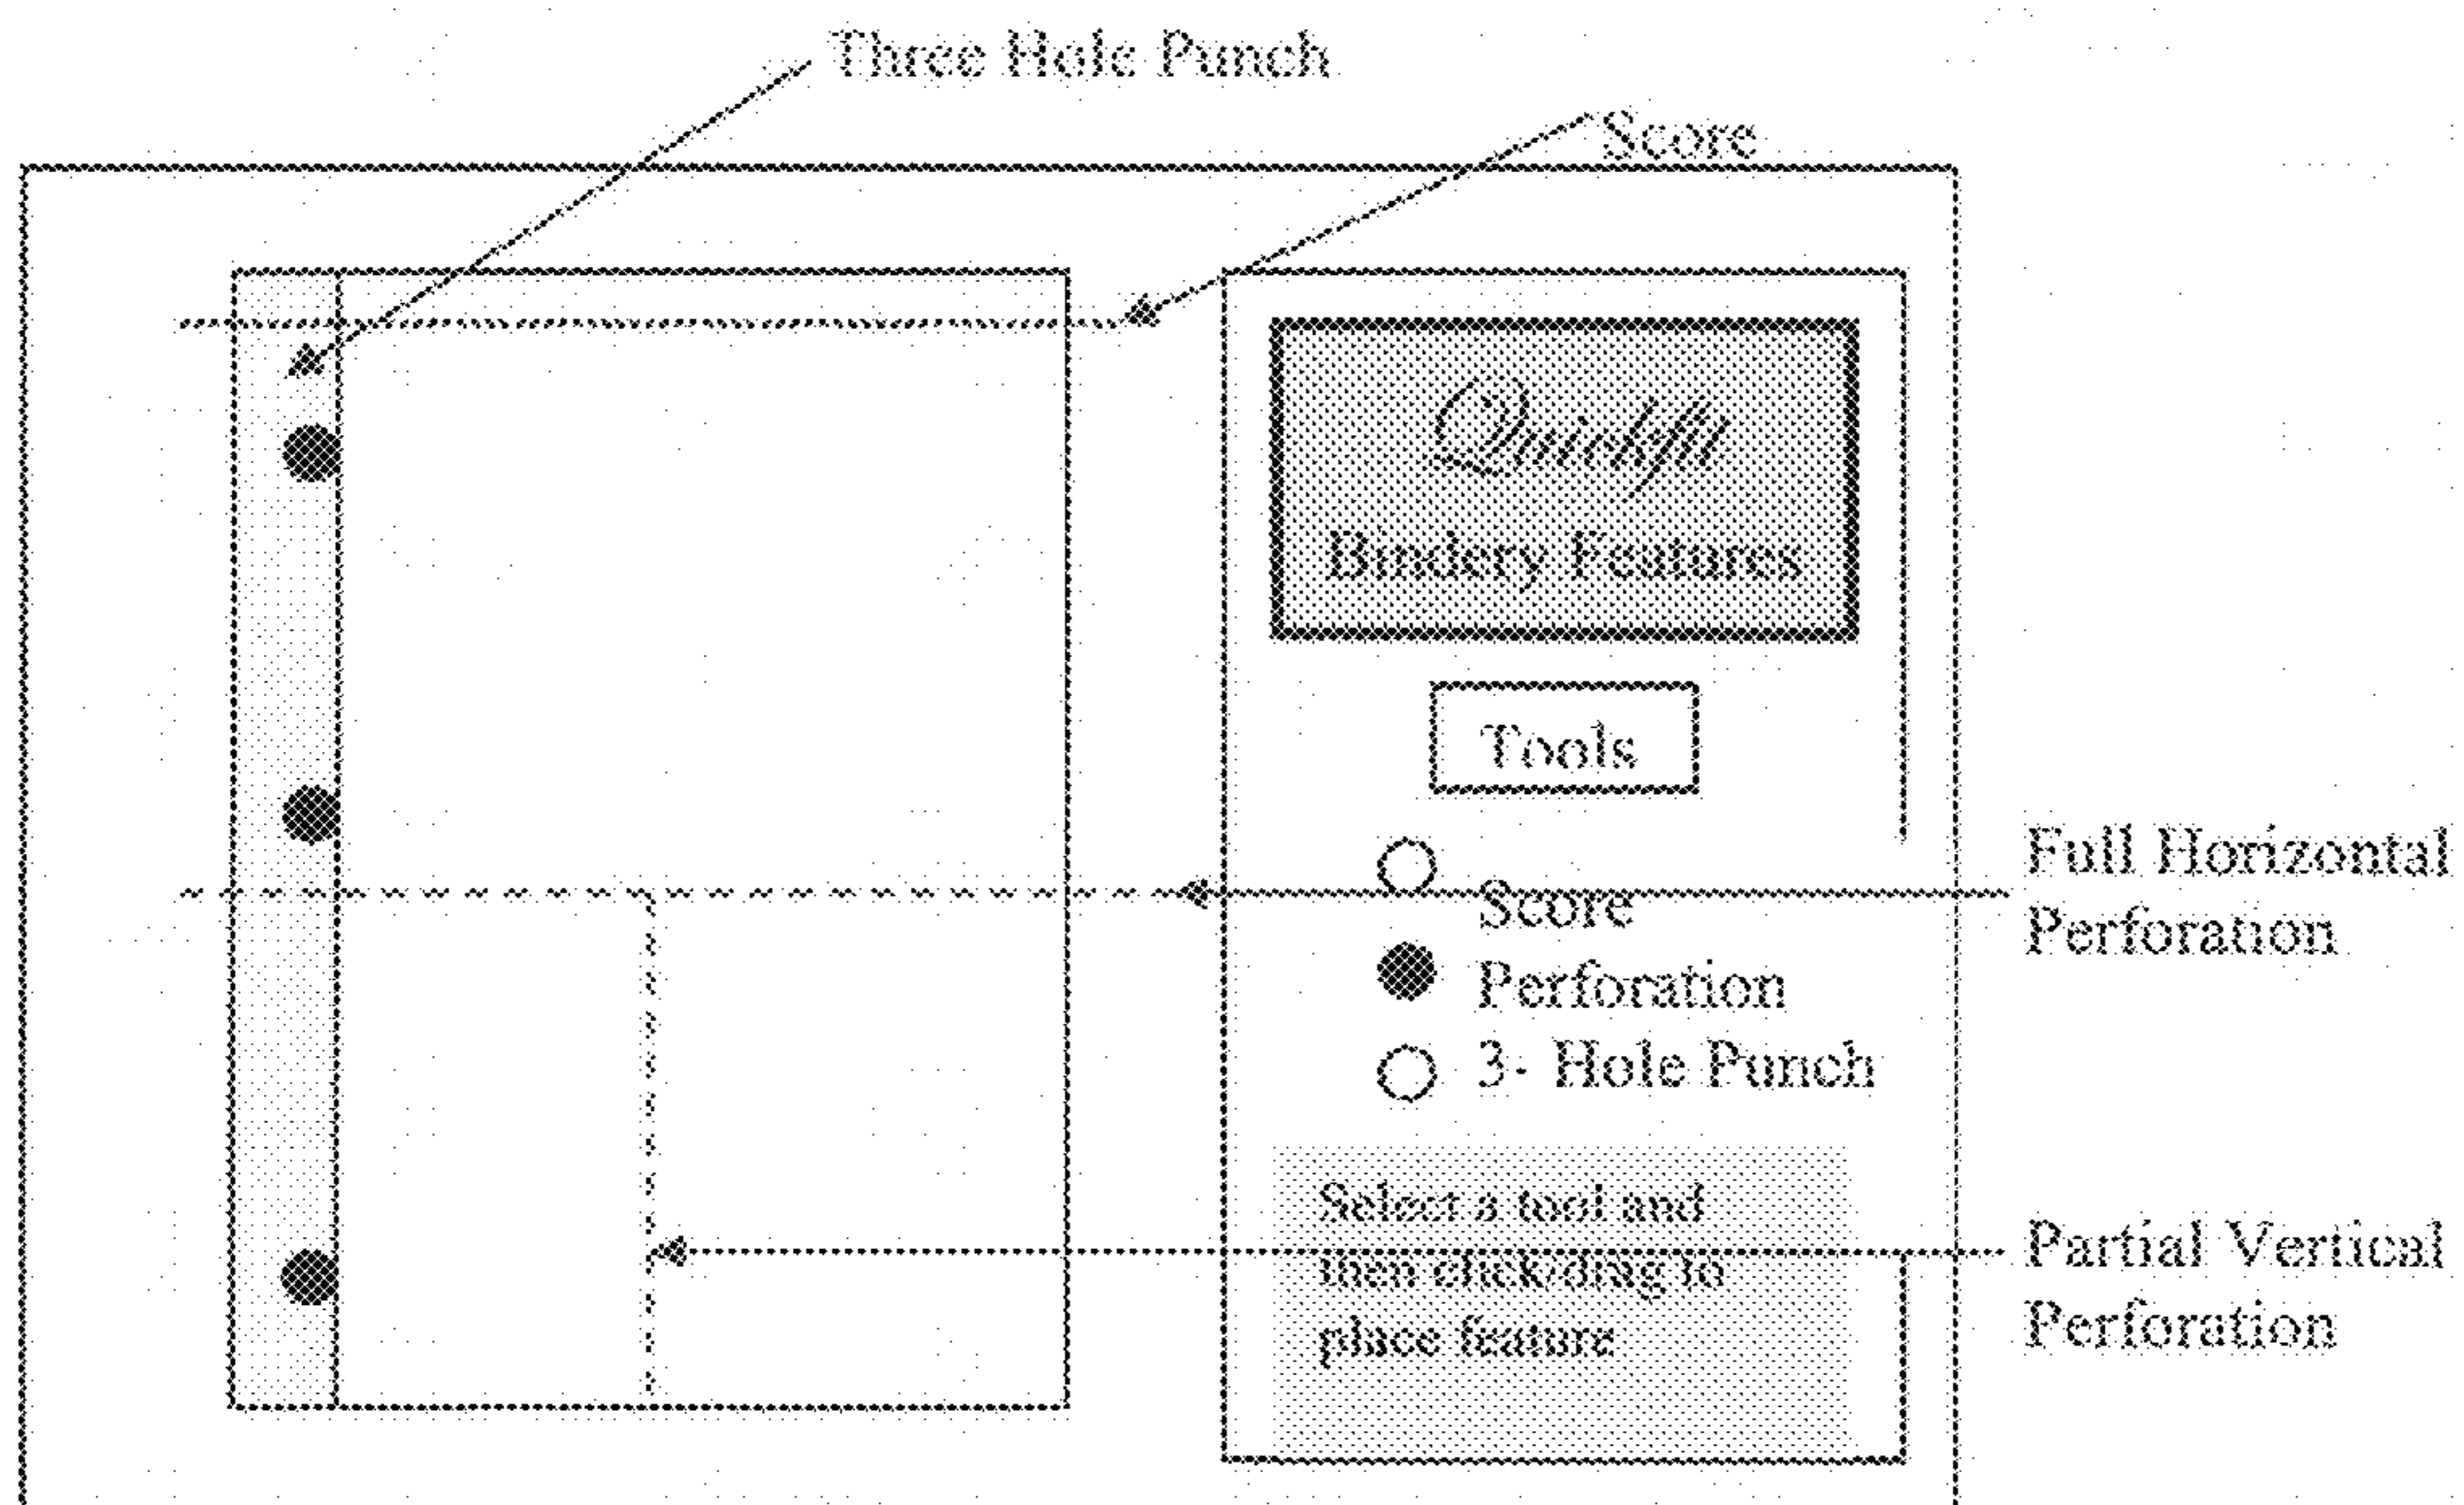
Three Hole Punch

Score

Quickfit

Bindery Features

Tools

Score

Perforation

3- Hole Punch

Select a tool and then click/drag to place feature

Full Horizontal Perforation

Partial Vertical Perforation